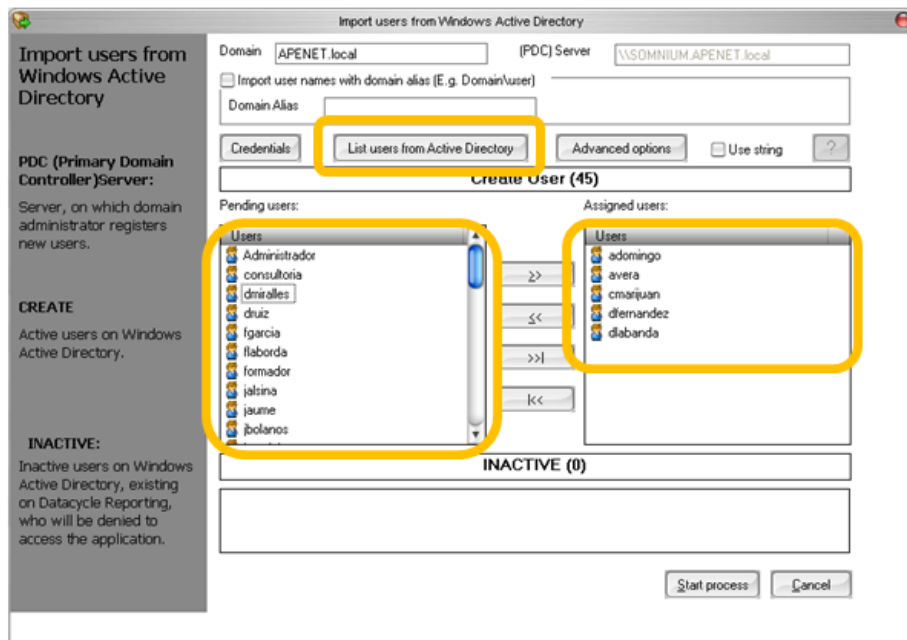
Import users from Windows Active Directory

Import users from Windows Active Directory

PDC (Primary Domain Controller)Server:

Server, on which domain administrator registers new users.

CREATE

Active users on Windows Active Directory.

INACTIVE:

Inactive users on Windows Active Directory, existing on Datacycle Reporting, who will be denied to access the application.

Domain APENET.local
(PDC) Server \\SOMNIUM.APENET.local
Import user names with domain alias (E.g. Domain\user)
Domain Alias

Credentials
List users from Active Directory
Advanced options
Use string
?

Create User (45)

Pending users:

| Users |
|---|
| Administrador |
| consultoria |
| dmiralles |
| druiz |
| fgarcia |
| flaborda |
| formador |
| jalsina |
| jaume |
| jbolanos |

>>
<<
>>|
|<<

Assigned users:

| Users |
|---|
| adomingo |
| avera |
| cmarijuan |
| dfernandez |
| dlabanda |

INACTIVE (0)

Start process
Cancel